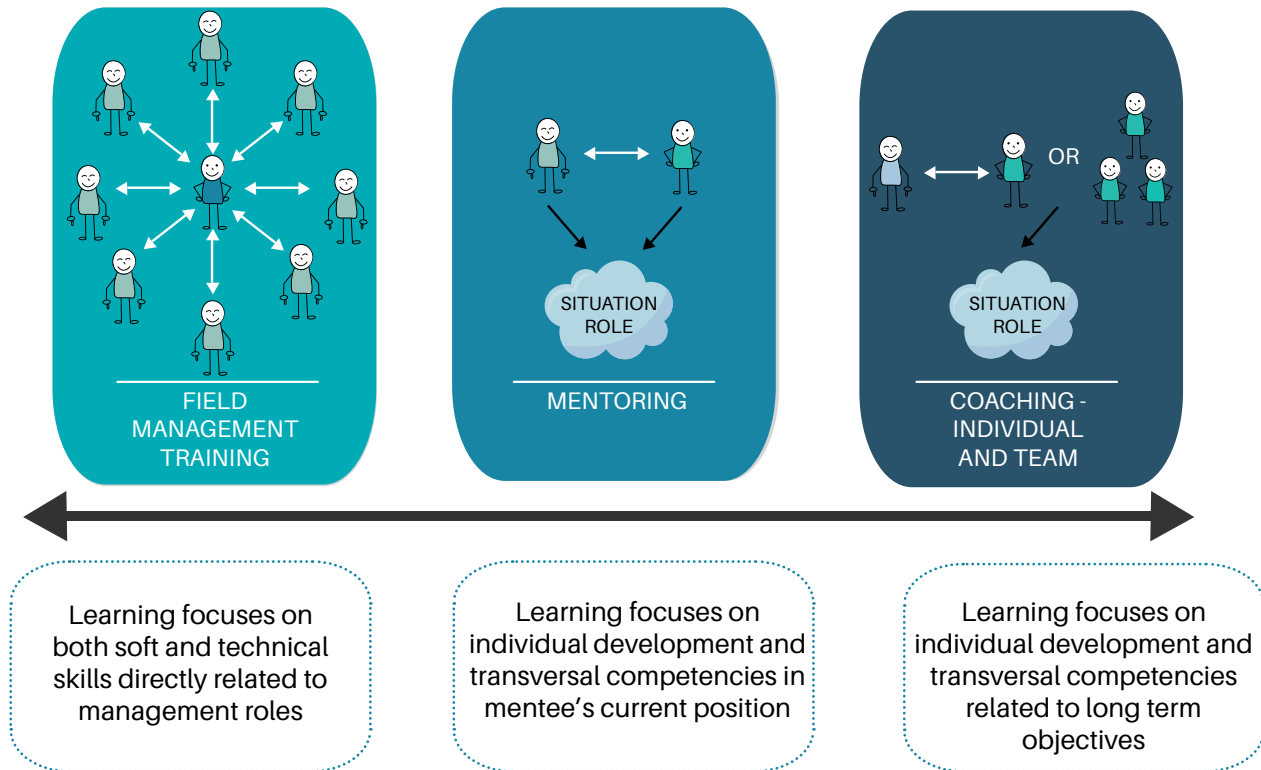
FIELD MANAGEMENT TRAINING

SITUATION ROLE

MENTORING

OR

SITUATION ROLE

COACHING - INDIVIDUAL AND TEAM

Learning focuses on both soft and technical skills directly related to management roles

Learning focuses on individual development and transversal competencies in mentee's current position

Learning focuses on individual development and transversal competencies related to long term objectives